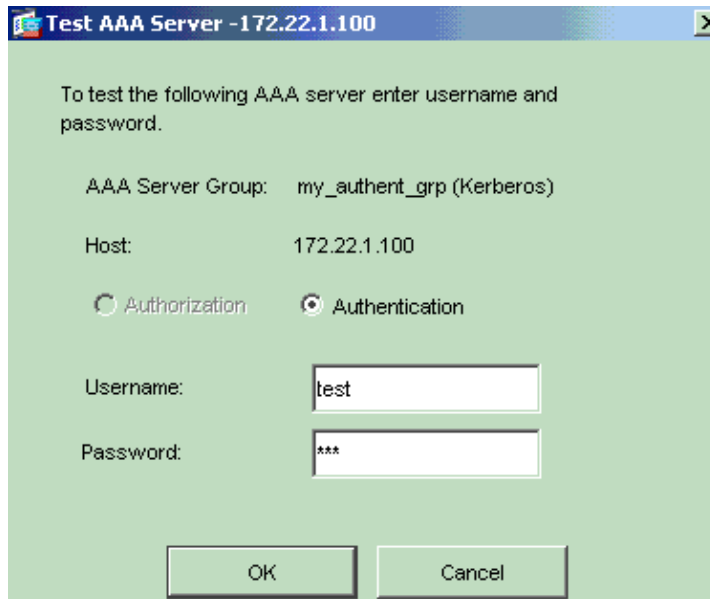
Test AAA Server -172.22.1.100

To test the following AAA server enter username and password.

AAA Server Group: my_authent_grp (Kerberos)

Host: 172.22.1.100

Authorization Authentication

Username: test

Password: ***

OK Cancel